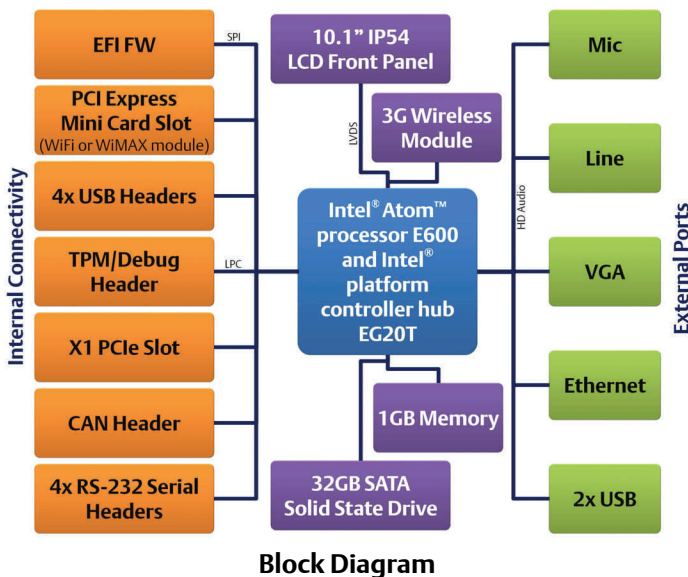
Internal Connectivity

EFI FW

SPI

PCI Express Mini Card Slot (WiFi or WiMAX module)

4x USB Headers

TPM/Debug Header

LPC

X1 PCIe Slot

CAN Header

4x RS-232 Serial Headers

10.1" IP54 LCD Front Panel

LVDS

3G Wireless Module

Intel® Atom™ processor E600 and Intel® platform controller hub EG20T

1GB Memory

32GB SATA Solid State Drive

HD Audio

Mic

Line

VGA

Ethernet

2x USB

External Ports

Block Diagram